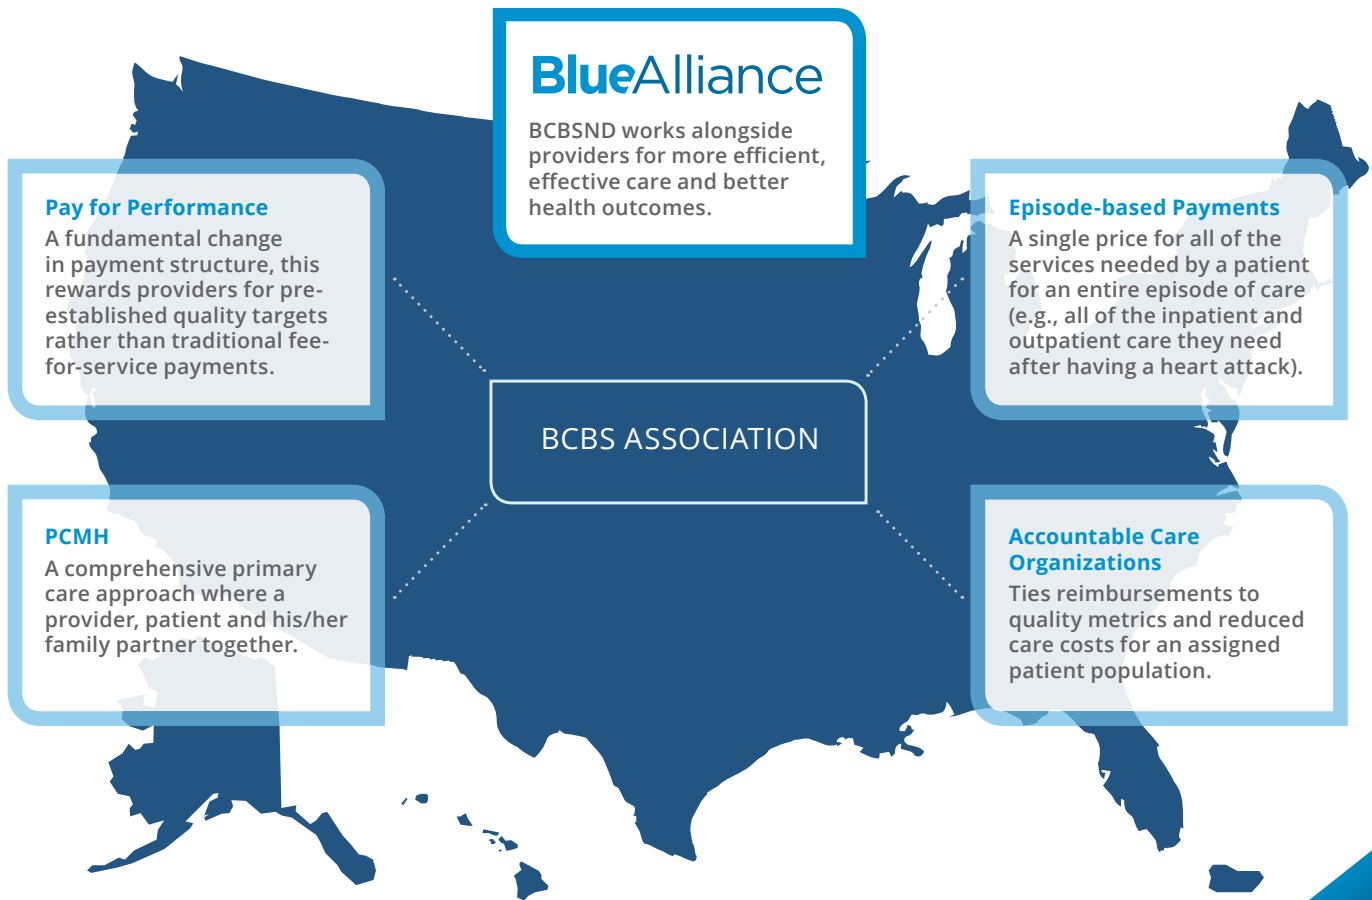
BlueAlliance

BCBSND works alongside providers for more efficient, effective care and better health outcomes.

Pay for Performance
A fundamental change in payment structure, this rewards providers for pre-established quality targets rather than traditional fee-for-service payments.

Episode-based Payments
A single price for all of the services needed by a patient for an entire episode of care (e.g., all of the inpatient and outpatient care they need after having a heart attack).

BCBS ASSOCIATION

PCMH
A comprehensive primary care approach where a provider, patient and his/her family partner together.

Accountable Care Organizations
Ties reimbursements to quality metrics and reduced care costs for an assigned patient population.